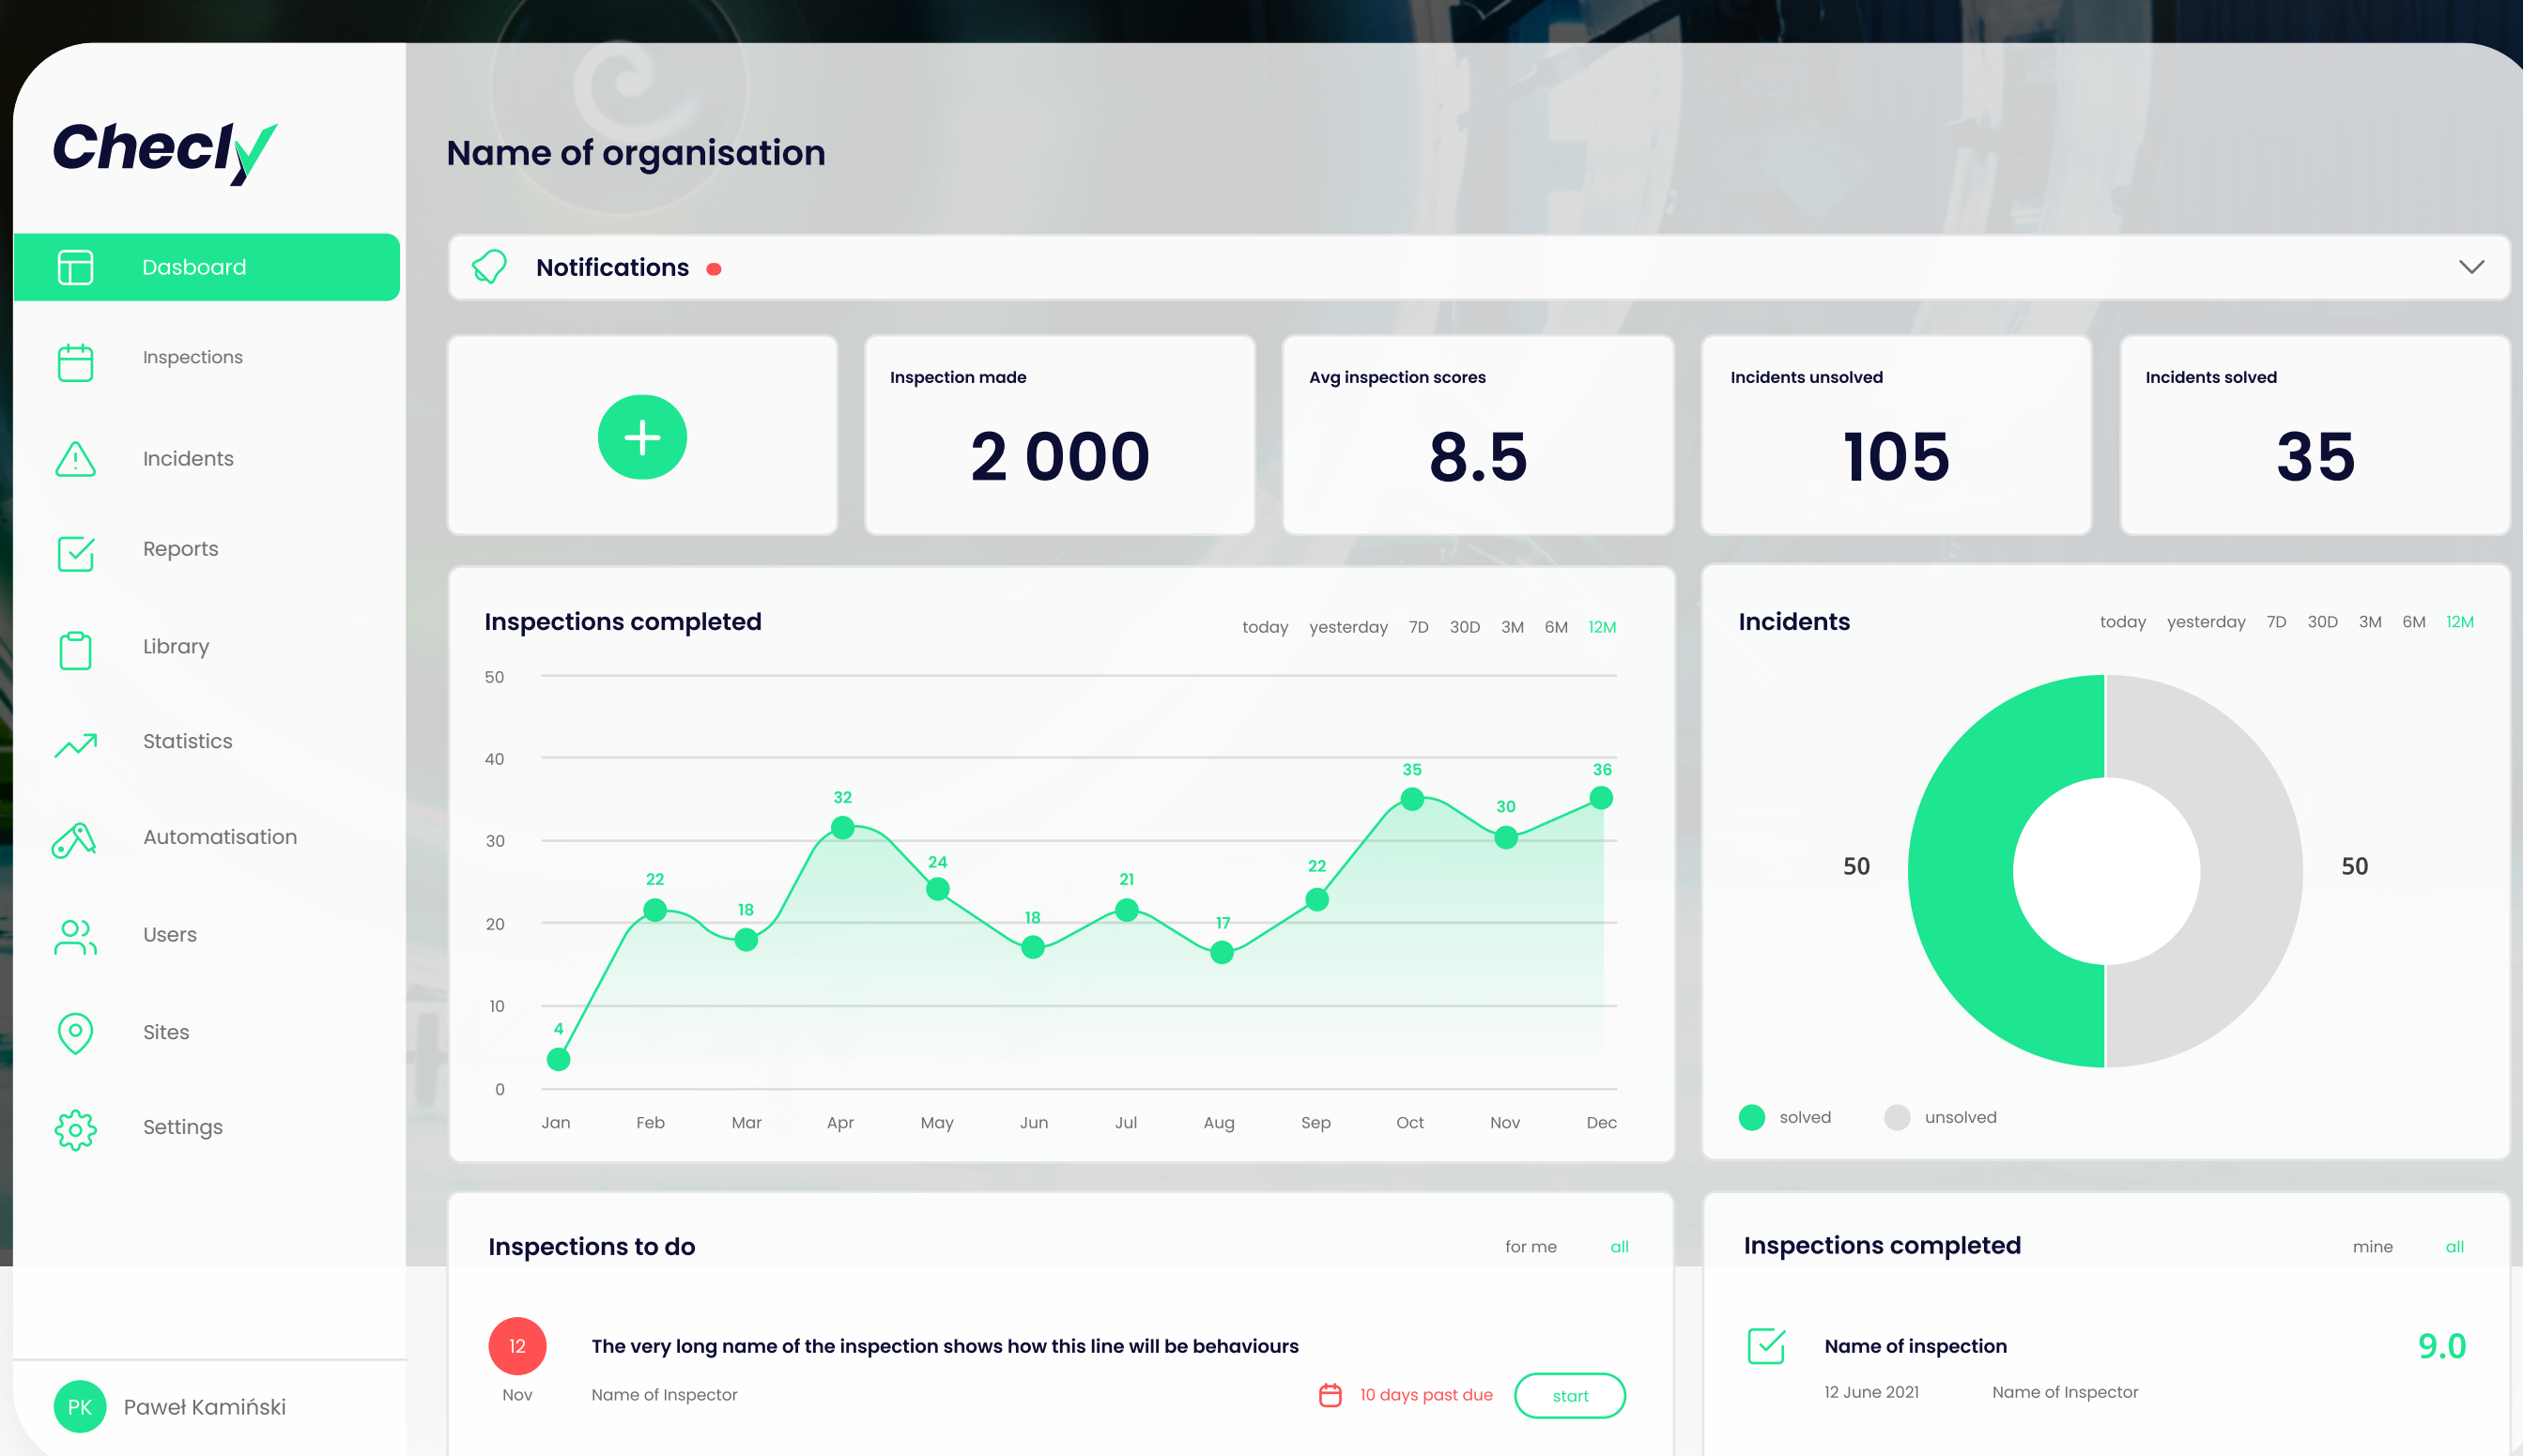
Checly

Dasboard

Inspections

Incidents

Reports

Library

Statistics

Automatisation

Users

Sites

Settings

PK Paweł Kamiński

Name of organisation

Notifications

Inspection made
2 000

Avg inspection scores
8.5

Incidents unsolved
105

Incidents solved
35

Inspections completed
today yesterday 7D 30D 3M 6M 12M

50
40
30
20
10
0

4 22 18 32 24 18 21 17 22 35 30 36

Jan Feb Mar Apr May Jun Jul Aug Sep Oct Nov Dec

Incidents
today yesterday 7D 30D 3M 6M 12M

50 50

solved unsolved

Inspections to do
for me all

12
Nov
The very long name of the inspection shows how this line will be behaviours
Name of Inspector
10 days past due
start

Inspections completed
mine all

Name of inspection
9.0
12 June 2021 Name of Inspector